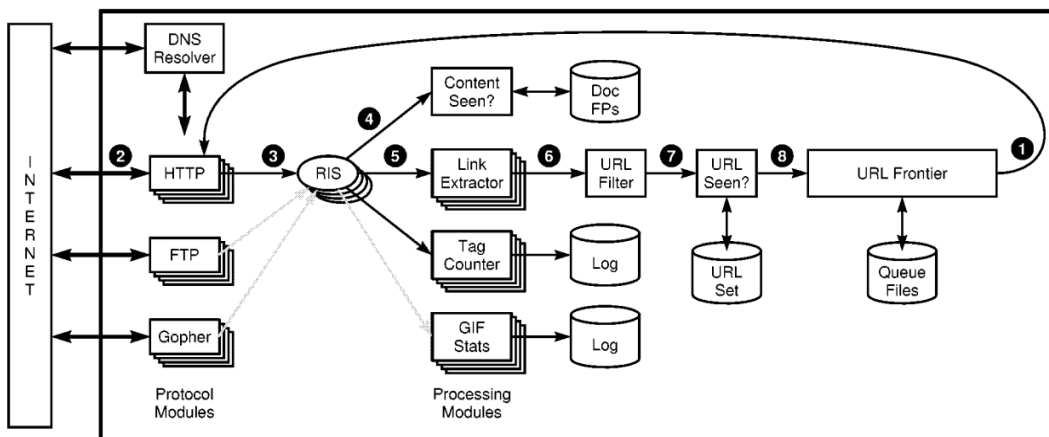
INTERNET

DNS Resolver

Content Seen?

Doc FPs

4

2

HTTP

3

RIS

5

Link Extractor

6

URL Filter

7

URL Seen?

8

URL Frontier

1

FTP

Tag Counter

Log

URL Set

Queue Files

Gopher

GIF Stats

Log

Protocol Modules

Processing Modules